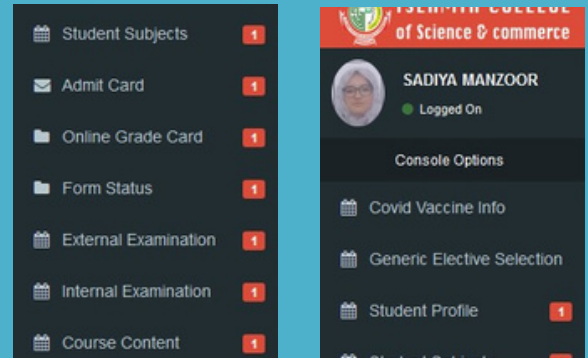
Student Subjects 1

Admit Card 1

Online Grade Card 1

Form Status 1

External Examination 1

Internal Examination 1

Course Content 1

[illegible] COLLEGE
of Science & commerce

SADIYA MANZOOR

Logged On

Console Options

Covid Vaccine Info

Generic Elective Selection

Student Profile 1

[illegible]